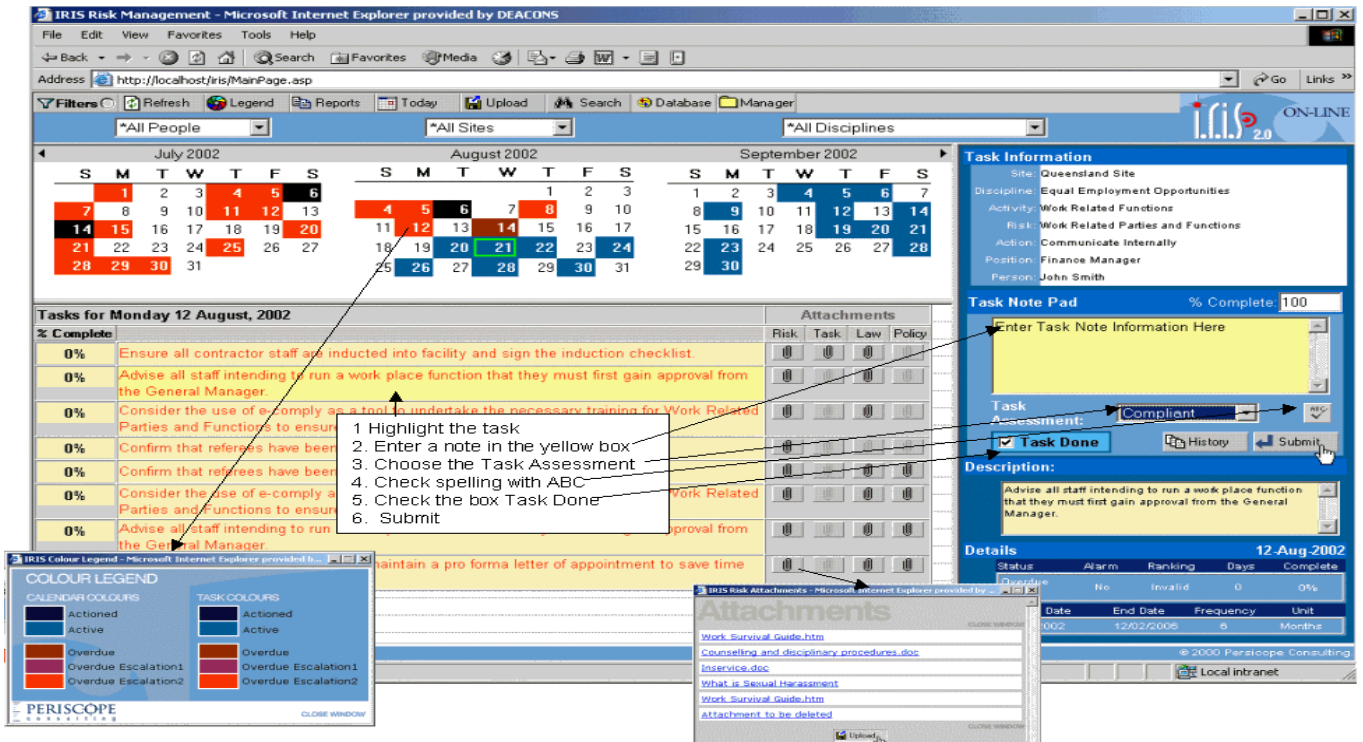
IRIS Risk Management - Microsoft Internet Explorer provided by DEACONS

File Edit View Favorites Tools Help

Back Search Favorites Media

Address http://localhost/iris/MainPage.asp Go Links

Filters Refresh Legend Reports Today Upload Search Database Manager

iris 2.0 ON-LINE

*All People *All Sites *All Disciplines

July 2002

| S | M | T | W | T | F | S |
|---|---|---|---|---|---|---|
| | 1 | 2 | 3 | 4 | 5 | 6 |
| 7 | 8 | 9 | 10 | 11 | 12 | 13 |
| 14 | 15 | 16 | 17 | 18 | 19 | 20 |
| 21 | 22 | 23 | 24 | 25 | 26 | 27 |
| 28 | 29 | 30 | 31 | | | |

August 2002

| S | M | T | W | T | F | S |
|---|---|---|---|---|---|---|
| | | | | 1 | 2 | 3 |
| 4 | 5 | 6 | 7 | 8 | 9 | 10 |
| 11 | 12 | 13 | 14 | 15 | 16 | 17 |
| 18 | 19 | 20 | 21 | 22 | 23 | 24 |
| 25 | 26 | 27 | 28 | 29 | 30 | 31 |

September 2002

| S | M | T | W | T | F | S |
|---|---|---|---|---|---|---|
| 1 | 2 | 3 | 4 | 5 | 6 | 7 |
| 8 | 9 | 10 | 11 | 12 | 13 | 14 |
| 15 | 16 | 17 | 18 | 19 | 20 | 21 |
| 22 | 23 | 24 | 25 | 26 | 27 | 28 |
| 29 | 30 | | | | | |

Tasks for Monday 12 August, 2002

Attachments

% Complete | Risk | Task | Law | Policy

0% Ensure all contractor staff are inducted into facility and sign the induction checklist.
0% Advise all staff intending to run a work place function that they must first gain approval from the General Manager.
0% Consider the use of e-comply as a tool to undertake the necessary training for Work Related Parties and Functions to ensure
0% Confirm that referees have been
0% Confirm that referees have been
0% Consider the use of e-comply a Work Related Parties and Functions to ensure
0% Advise all staff intending to run approval from the General Manager.
maintain a pro forma letter of appointment to save time

1 Highlight the task
2. Enter a note in the yellow box
3. Choose the Task Assessment
4. Check spelling with ABC
5. Check the box Task Done
6. Submit

Task Information
Site: Queensland Site
Discipline: Equal Employment Opportunities
Activity: Work Related Functions
Risk: Work Related Parties and Functions
Action: Communicate Internally
Position: Finance Manager
Person: John Smith

Task Note Pad % Complete: 100
Enter Task Note Information Here

Task Assessment: Compliant ABC
Task Done History Submit

Description:
Advise all staff intending to run a work place function that they must first gain approval from the General Manager.

Details 12-Aug-2002
Status Alarm Ranking Days Complete
Overdue No Invalid 0 0%
Date End Date Frequency Unit
2002 12/02/2006 6 Months

© 2000 Periscope Consulting
Local intranet

IRIS Colour Legend - Microsoft Internet Explorer provided b...
COLOUR LEGEND
CALENDAR COLOURS
Actioned
Active
Overdue
Overdue Escalation1
Overdue Escalation2
TASK COLOURS
Actioned
Active
Overdue
Overdue Escalation1
Overdue Escalation2
PERISCOPE consulting
CLOSE WINDOW

IRIS Risk Attachments - Microsoft Internet Explorer provided by ...
Attachments
CLOSE WINDOW
Work Survival Guide.htm
Counselling and disciplinary procedures.doc
Inservice.doc
What is Sexual Harassment
Work Survival Guide.htm
Attachment to be deleted
CLOSE WINDOW
Upload